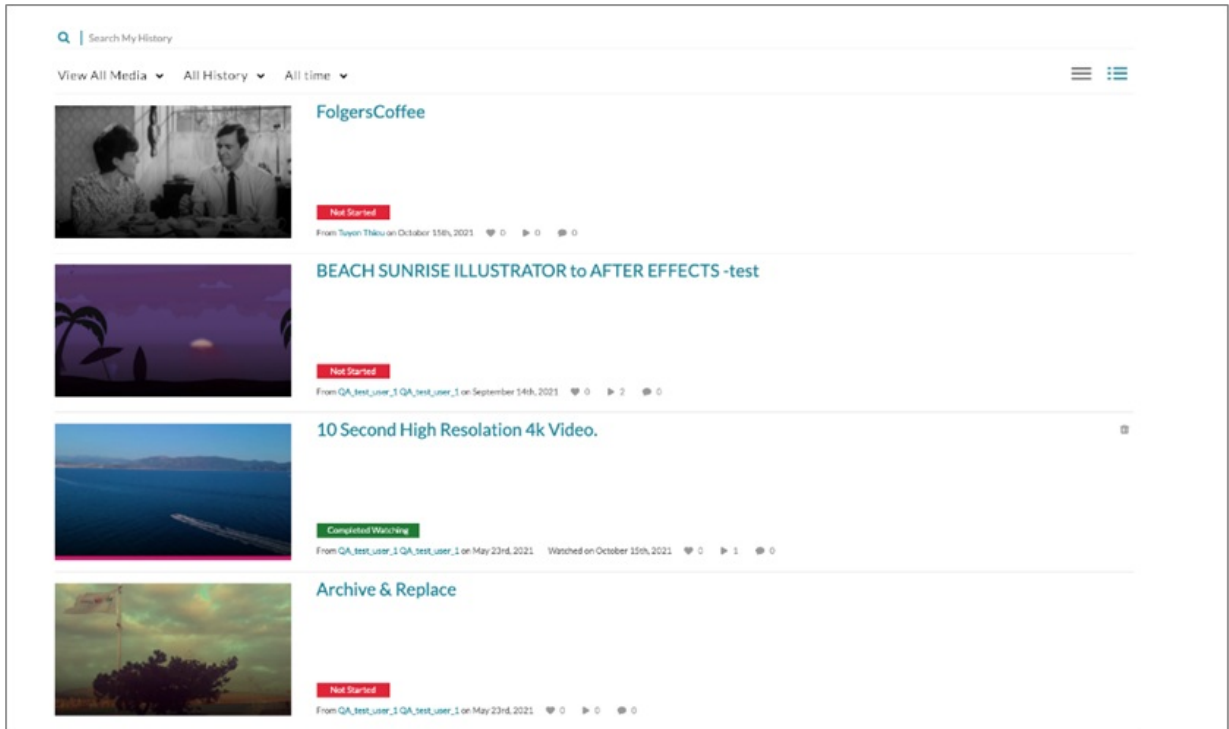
Search My History

View All Media All History All time

FolgersCoffee

Not Started

From Tuyen Thieu on October 15th, 2021 0 0 0

BEACH SUNRISE ILLUSTRATOR to AFTER EFFECTS -test

Not Started

From QA_test_user_1 QA_test_user_1 on September 14th, 2021 0 2 0

10 Second High Resolation 4k Video.

Completed Watching

From QA_test_user_1 QA_test_user_1 on May 23rd, 2021 Watched on October 15th, 2021 0 1 0

Archive & Replace

Not Started

From QA_test_user_1 QA_test_user_1 on May 23rd, 2021 0 0 0